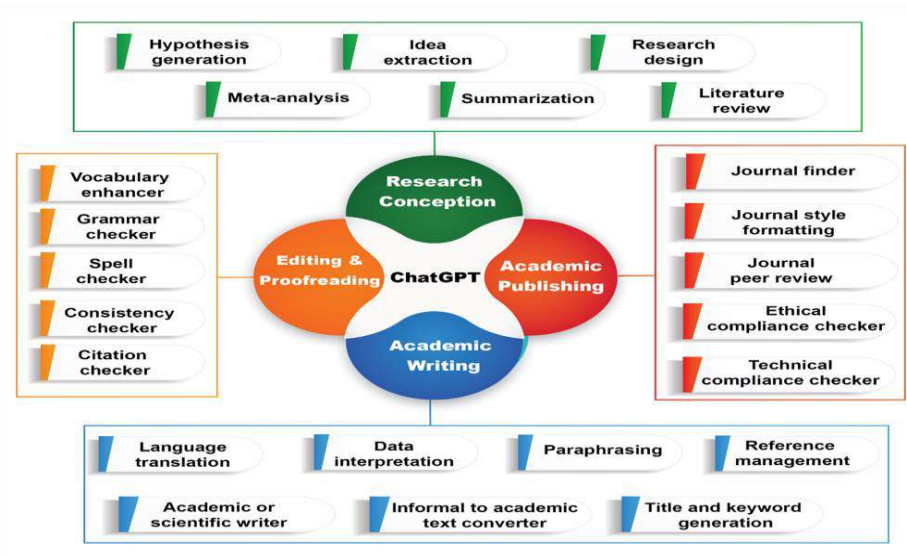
Hypothesis generation

Idea extraction

Research design

Meta-analysis

Summarization

Literature review

Vocabulary enhancer

Grammar checker

Spell checker

Consistency checker

Citation checker

Research Conception

Editing & Proofreading

ChatGPT

Academic Publishing

Academic Writing

Journal finder

Journal style formatting

Journal peer review

Ethical compliance checker

Technical compliance checker

Language translation

Data interpretation

Paraphrasing

Reference management

Academic or scientific writer

Informal to academic text converter

Title and keyword generation